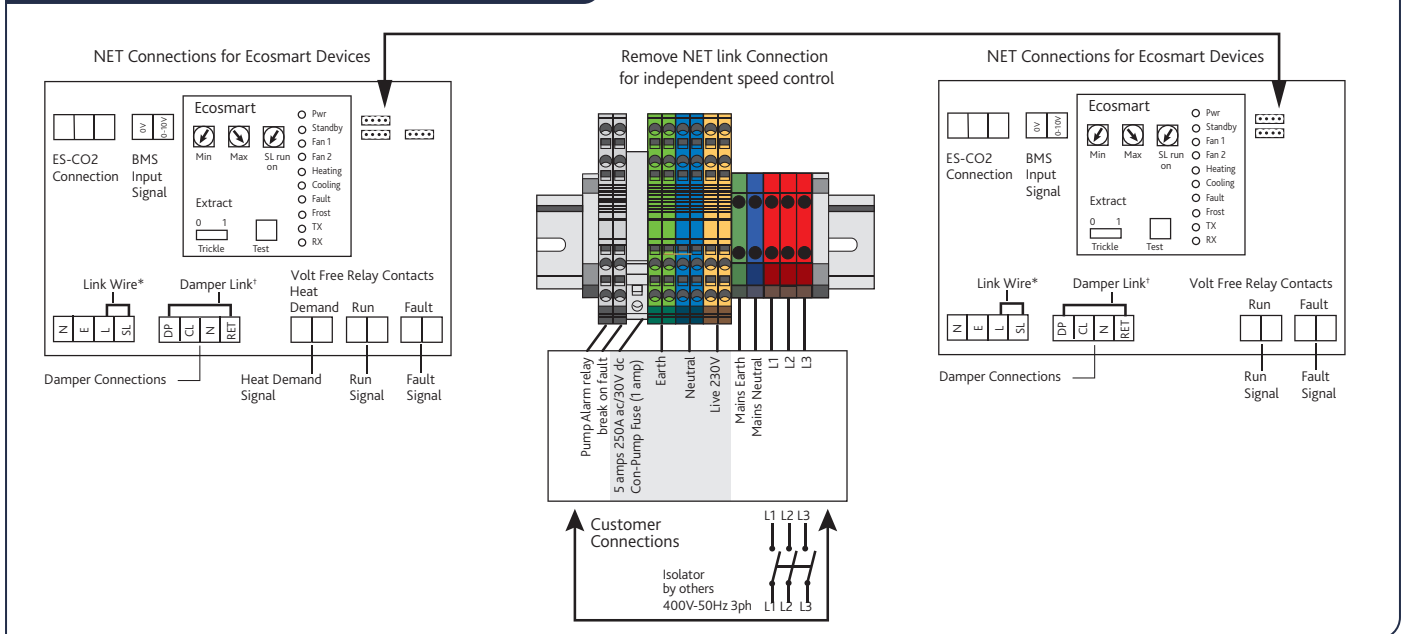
NET Connections for Ecosmart Devices

Ecosmart

Min Max SL run on

Pwr
Standby
Fan 1
Fan 2
Heating
Cooling
Fault
Frost
TX
RX

0V 0-10V

ES-CO2 Connection

BMS Input Signal

Extract

0 1
Trickle

Test

Link Wire*

N E L SL

Damper Link†

DP CL N RET

Volt Free Relay Contacts

Heat Demand

Run

Fault

Damper Connections

Heat Demand Signal

Run Signal

Fault Signal

Remove NET link Connection for independent speed control

Pump Alarm relay break on fault

5 amps 250A ac/30V dc Con-Pump Fuse (1 amp)

Earth

Neutral

Live 230V

Mains Earth

Mains Neutral

L1

L2

L3

Customer Connections

L1 L2 L3

Isolator by others 400V-50Hz 3ph

L1 L2 L3

NET Connections for Ecosmart Devices

Ecosmart

Min Max SL run on

Pwr
Standby
Fan 1
Fan 2
Heating
Cooling
Fault
Frost
TX
RX

0V 0-10V

ES-CO2 Connection

BMS Input Signal

Extract

0 1
Trickle

Test

Link Wire*

N E L SL

Damper Link†

DP CL N RET

Volt Free Relay Contacts

Run

Fault

Damper Connections

Run Signal

Fault Signal